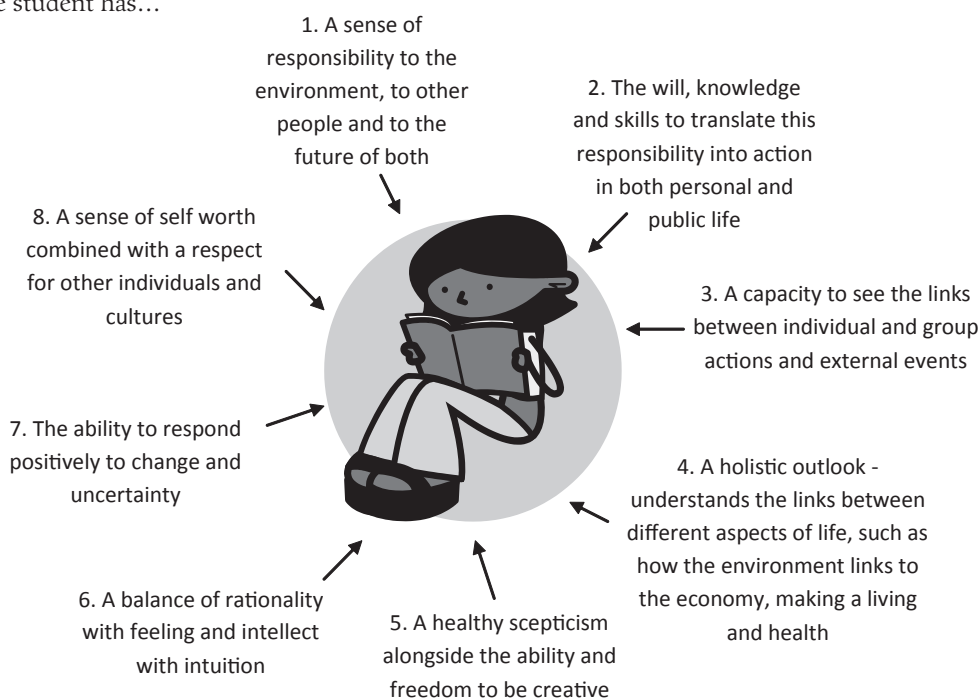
e student has…

1. A sense of responsibility to the environment, to other people and to the future of both

2. The will, knowledge and skills to translate this responsibility into action in both personal and public life

3. A capacity to see the links between individual and group actions and external events

4. A holistic outlook - understands the links between different aspects of life, such as how the environment links to the economy, making a living and health

5. A healthy scepticism alongside the ability and freedom to be creative

6. A balance of rationality with feeling and intellect with intuition

7. The ability to respond positively to change and uncertainty

8. A sense of self worth combined with a respect for other individuals and cultures